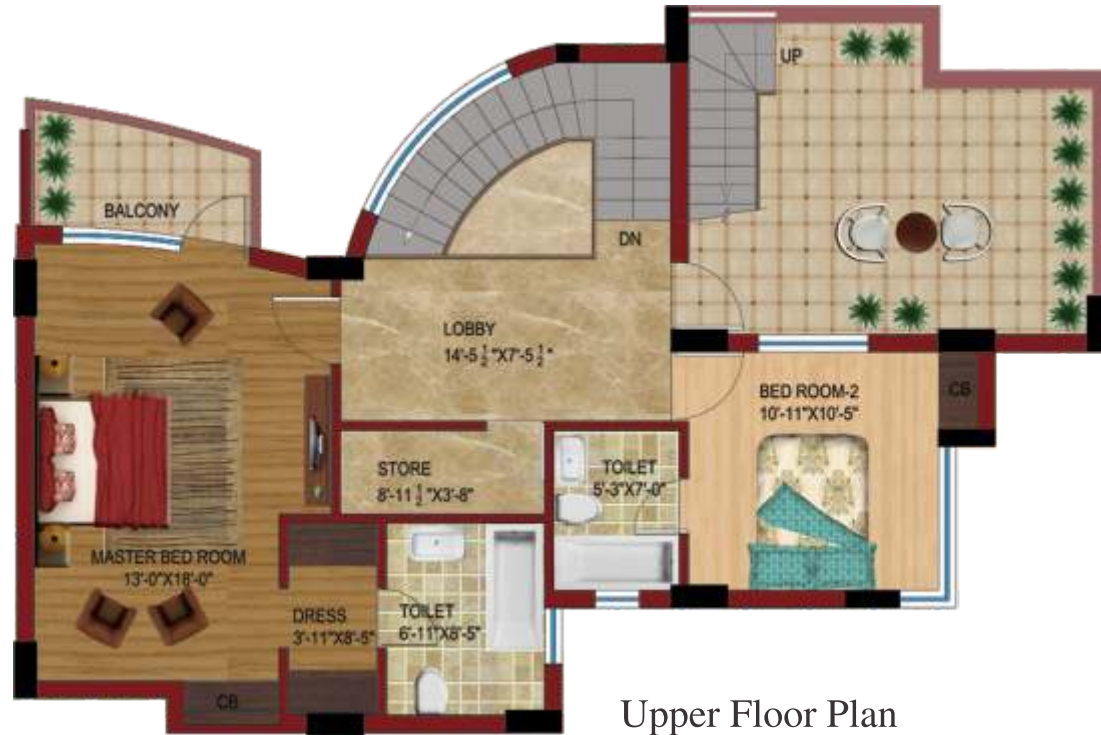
UP

BALCONY

DN

LOBBY
14'-5 $\frac{1}{2}$"X7'-5 $\frac{1}{2}$"

BED ROOM-2
10'-11"X10'-5"

CB

STORE
8'-11 $\frac{1}{2}$"X3'-8"

TOILET
5'-3"X7'-0"

MASTER BED ROOM
13'-0"X18'-0"

DRESS
3'-11"X8'-5"

TOILET
6'-11"X8'-5"

CB

Upper Floor Plan